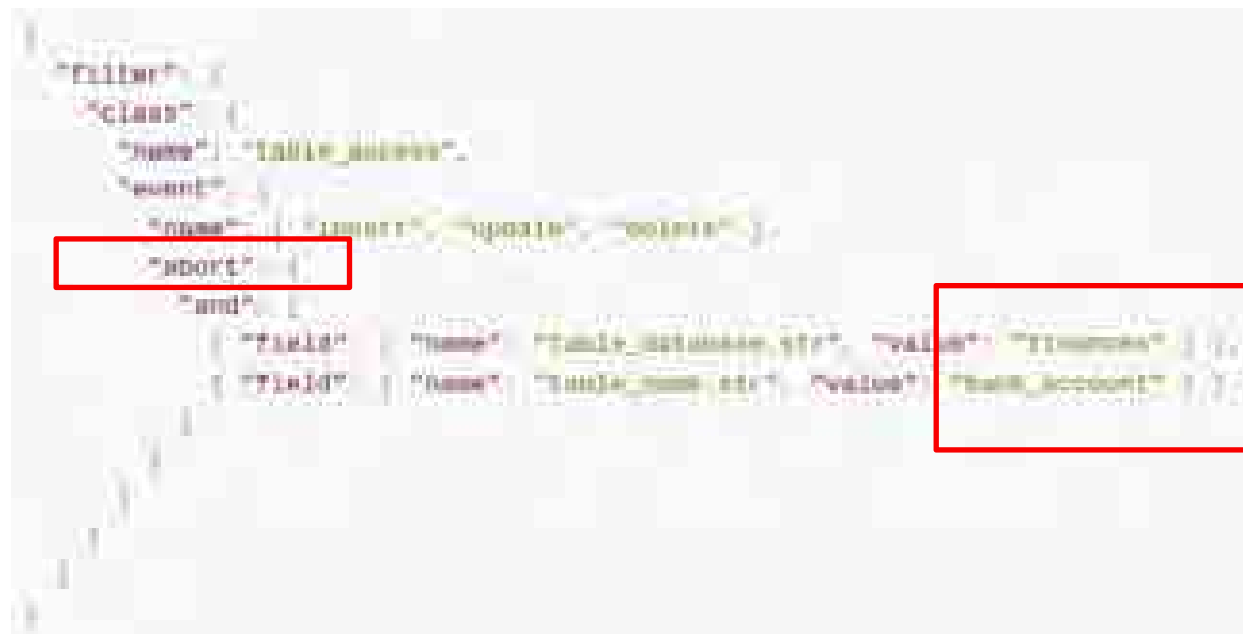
{
"filter": {
"class": {
"name": "table_access",
"event": {
"name": [ "insert", "update", "delete" ],
"abort": {
"and": [
{ "field": { "name": "table_database.str", "value": "finances" } },
{ "field": { "name": "table_name.str", "value": "bank_account" } }
]
}
}
}
}
}